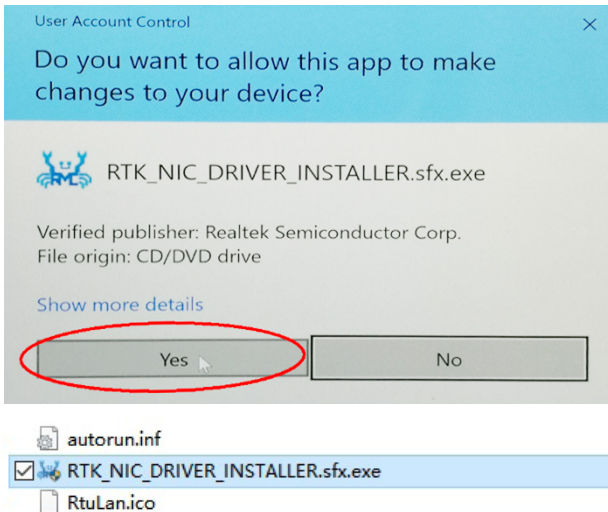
User Account Control

Do you want to allow this app to make changes to your device?

RTK_NIC_DRIVER_INSTALLER.sfx.exe

Verified publisher: Realtek Semiconductor Corp.
File origin: CD/DVD drive

Show more details

Yes

No

autorun.inf
RTK_NIC_DRIVER_INSTALLER.sfx.exe
RtuLan.ico